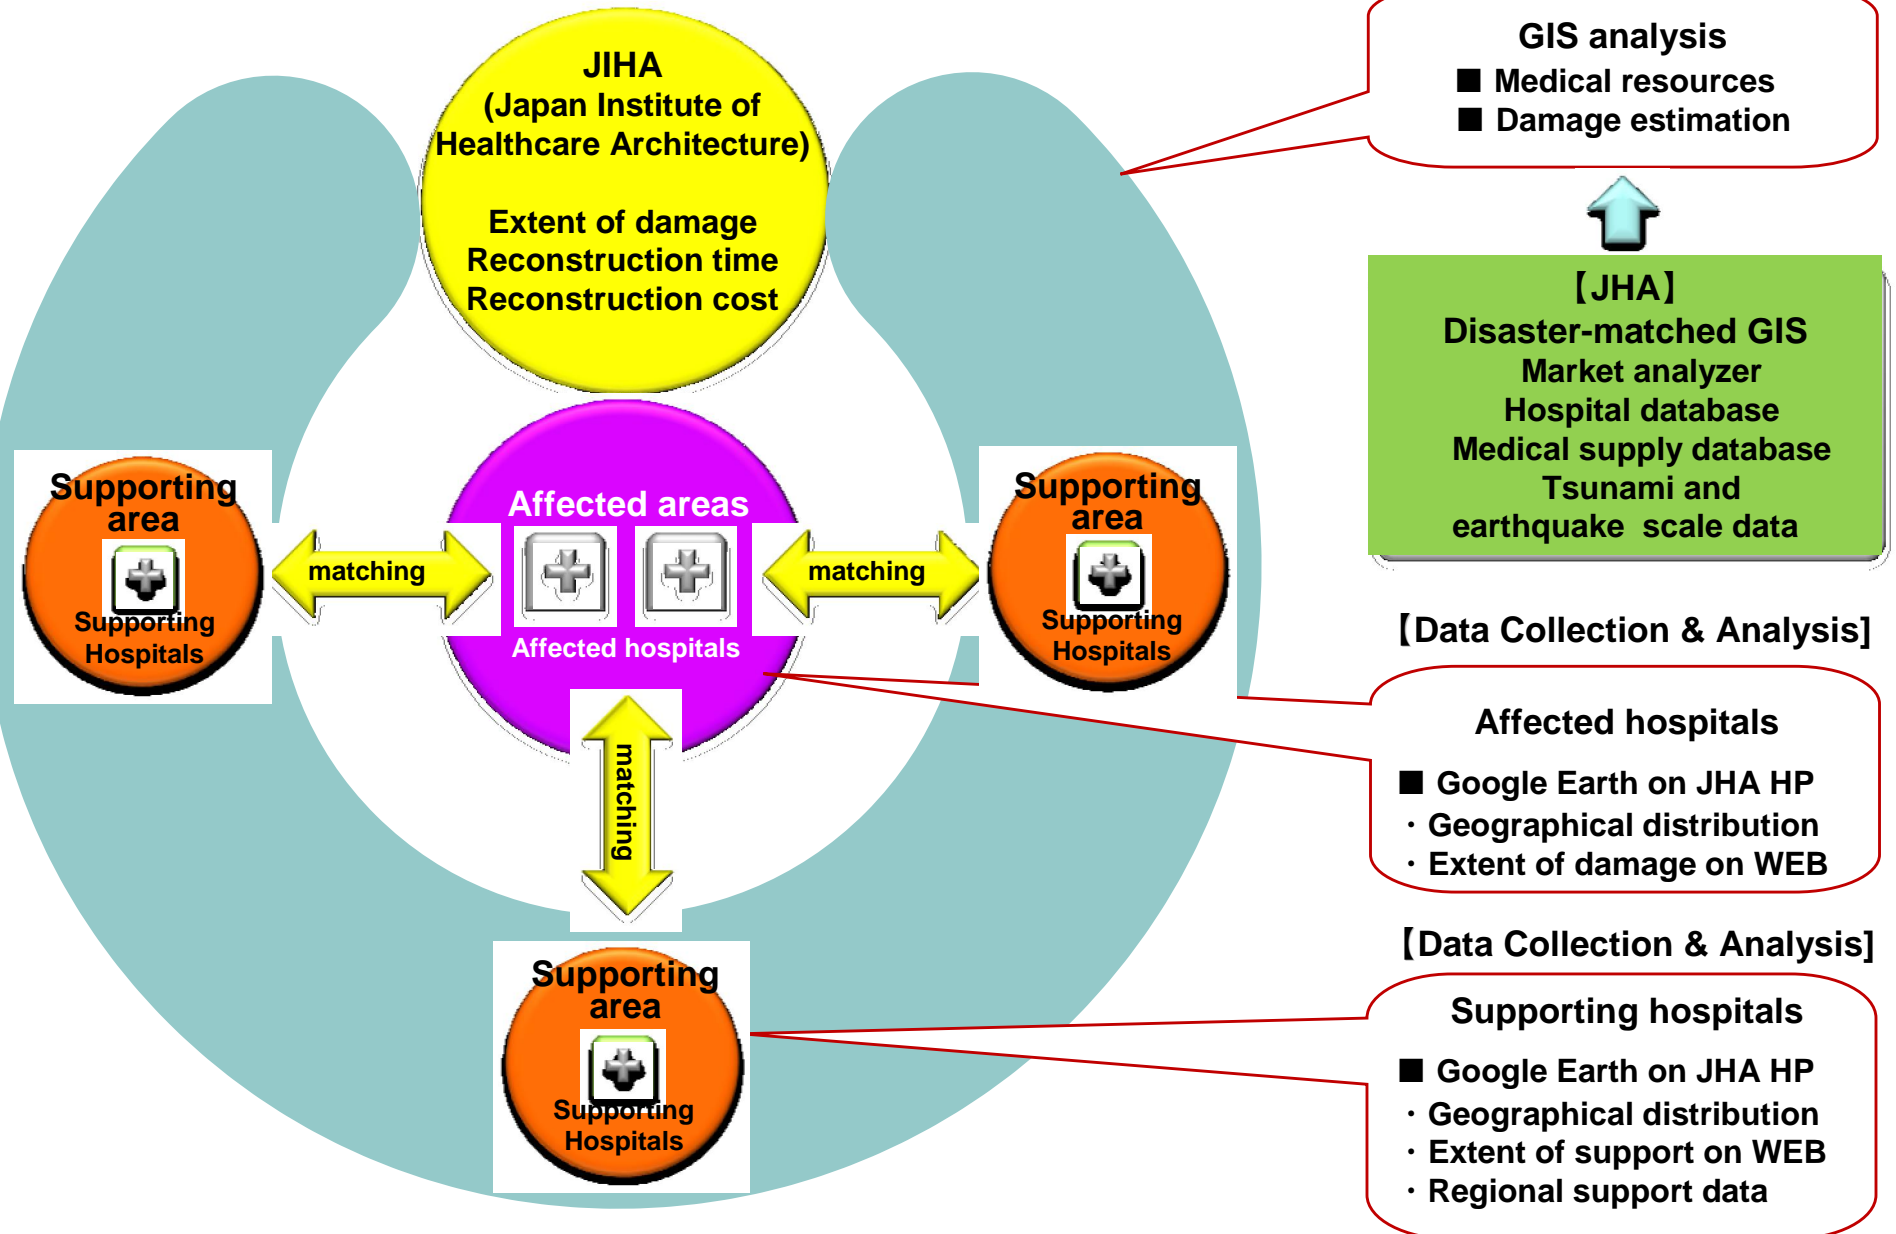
JIHA
(Japan Institute of Healthcare Architecture)

Extent of damage
Reconstruction time
Reconstruction cost

GIS analysis
■ Medical resources
■ Damage estimation

【JHA】
Disaster-matched GIS
Market analyzer
Hospital database
Medical supply database
Tsunami and earthquake scale data

Supporting area
Supporting Hospitals

matching

Affected areas
Affected hospitals

matching

Supporting area
Supporting Hospitals

matching

Supporting area
Supporting Hospitals

【Data Collection & Analysis】

Affected hospitals
■ Google Earth on JHA HP
・Geographical distribution
・Extent of damage on WEB

【Data Collection & Analysis】

Supporting hospitals
■ Google Earth on JHA HP
・Geographical distribution
・Extent of support on WEB
・Regional support data